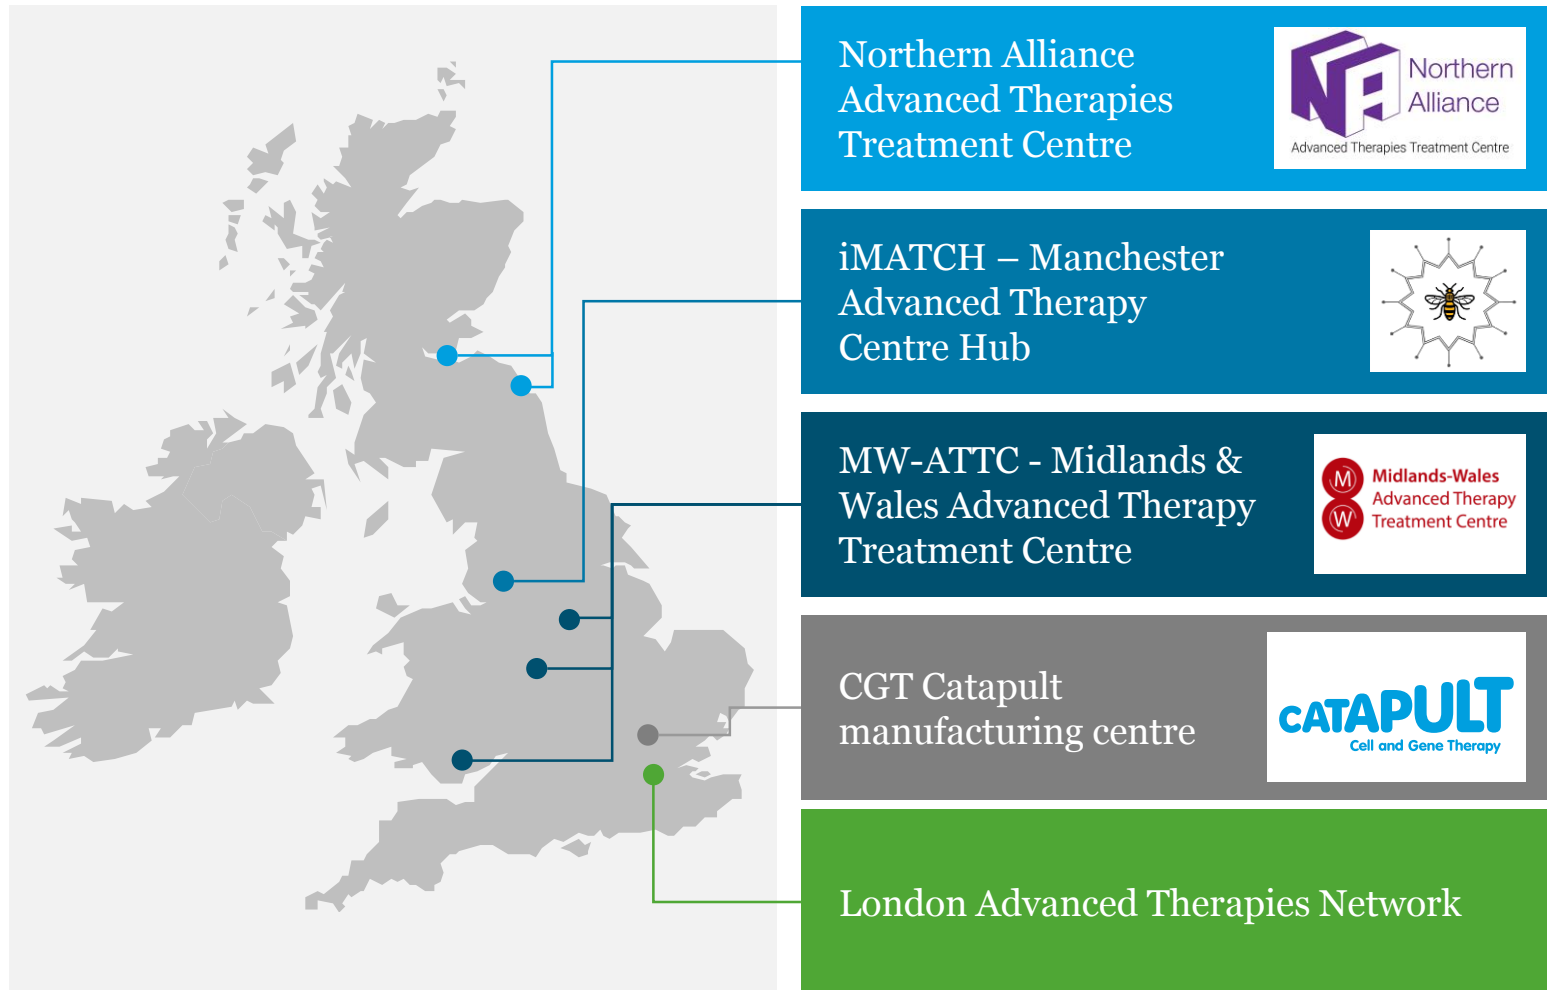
Northern Alliance Advanced Therapies Treatment Centre

Northern Alliance
Advanced Therapies Treatment Centre

iMATCH – Manchester Advanced Therapy Centre Hub

MW-ATTC - Midlands & Wales Advanced Therapy Treatment Centre

M W Midlands-Wales Advanced Therapy Treatment Centre

CGT Catapult manufacturing centre

CATAPULT Cell and Gene Therapy

London Advanced Therapies Network